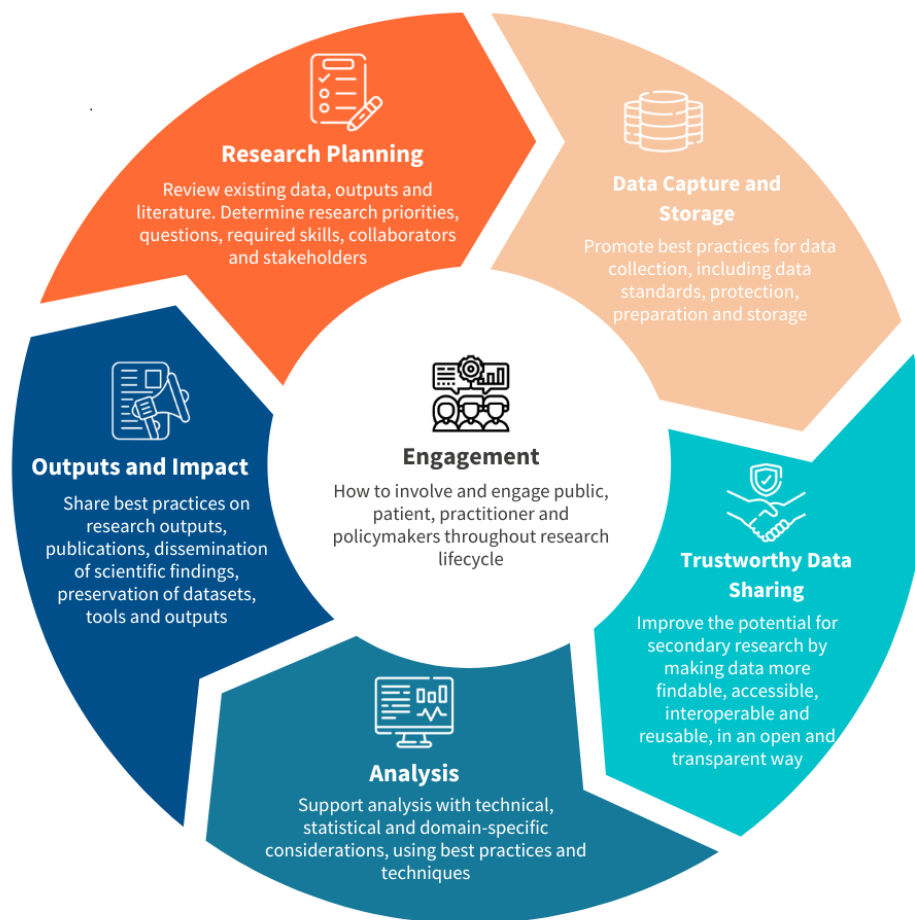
Research Planning

Review existing data, outputs and literature. Determine research priorities, questions, required skills, collaborators and stakeholders

Data Capture and Storage

Promote best practices for data collection, including data standards, protection, preparation and storage

Trustworthy Data Sharing

Improve the potential for secondary research by making data more findable, accessible, interoperable and reusable, in an open and transparent way

Analysis

Support analysis with technical, statistical and domain-specific considerations, using best practices and techniques

Outputs and Impact

Share best practices on research outputs, publications, dissemination of scientific findings, preservation of datasets, tools and outputs

Engagement

How to involve and engage public, patient, practitioner and policymakers throughout research lifecycle